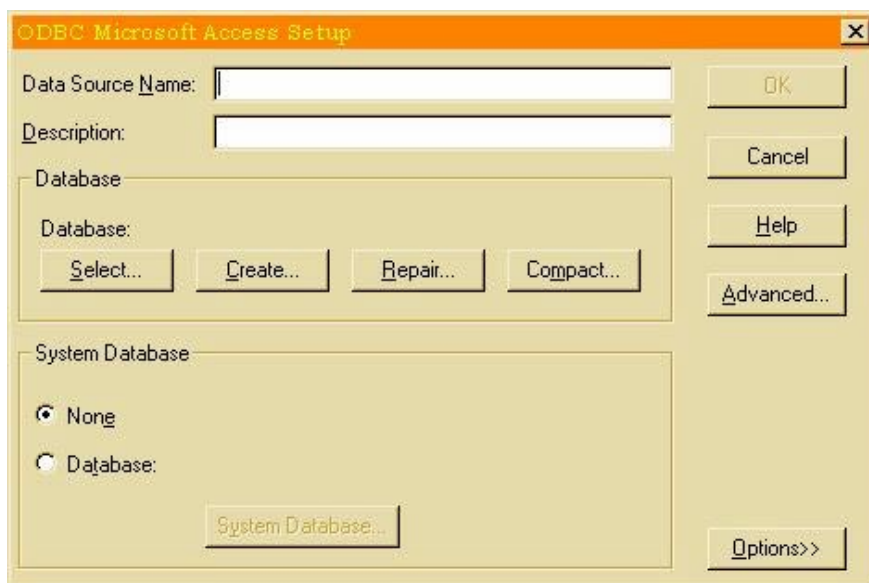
ODBC Microsoft Access Setup

×

Data Source Name:

Description:

Database

Database:

Select...

Create...

Repair...

Compact...

System Database

None

Database:

System Database...

OK

Cancel

Help

Advanced...

Options>>